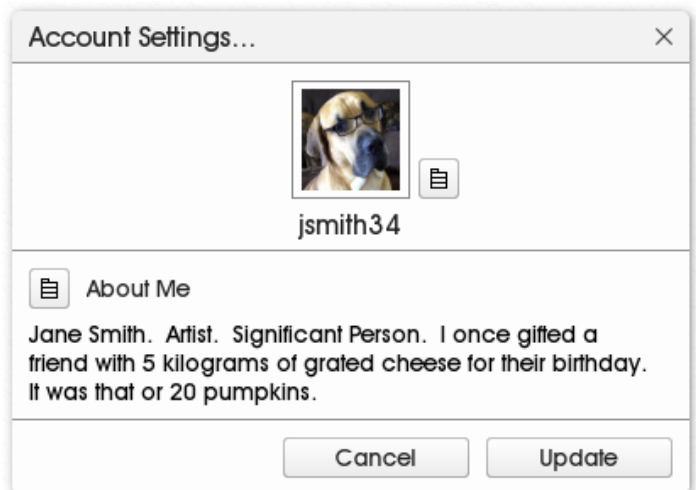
Account Settings...

×

jsmith34

About Me

Jane Smith.  Artist.  Significant Person.  I once gifted a friend with 5 kilograms of grated cheese for their birthday. It was that or 20 pumpkins.

Cancel

Update